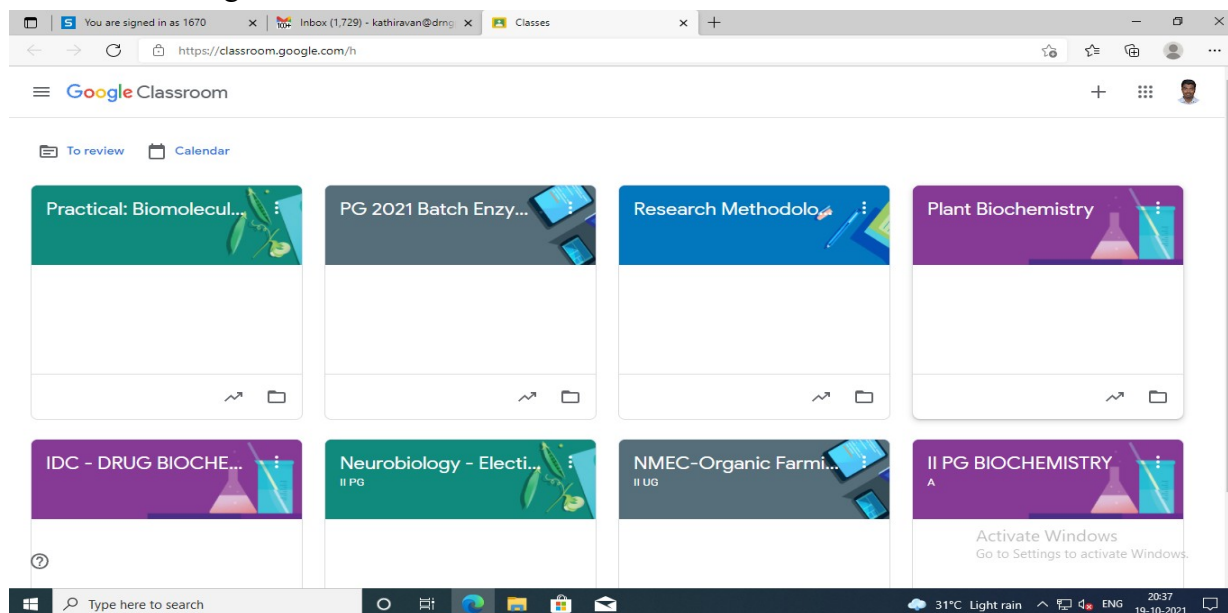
You are signed in as 1670
Inbox (1,729) - kathiravan@drng
Classes
https://classroom.google.com/h

Google Classroom

To review
Calendar

Practical: Biomolecul...

PG 2021 Batch Enzy...

Research Methodolo...

Plant Biochemistry

IDC - DRUG BIOCHE...

Neurobiology - Electi...
II PG

NMEC-Organic Farmi...
II UG

II PG BIOCHEMISTRY
A

Activate Windows
Go to Settings to activate Windows.

Type here to search

31°C Light rain ENG 20:37 19-10-2021